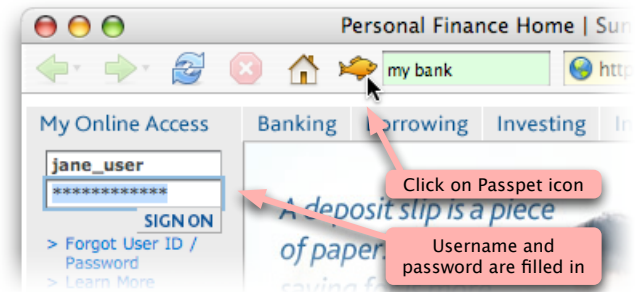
Personal Finance Home | Sun

my bank

http

My Online Access

Banking

Borrowing

Investing

jane_user

************

SIGN ON

> Forgot User ID / Password

> Learn More

A deposit slip is a piece of paper

Click on Passpet icon

Username and password are filled in